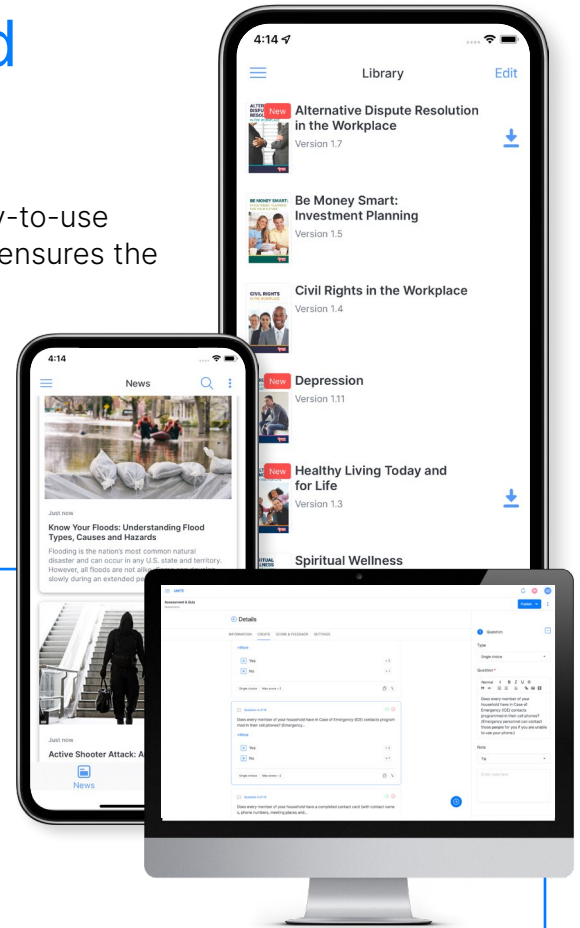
d

y-to-use
ensures the

4:14

Library

Edit

New

Alternative Dispute Resolution in the Workplace

Version 1.7

Be Money Smart: Investment Planning

Version 1.5

Civil Rights in the Workplace

Version 1.4

New

Depression

Version 1.11

New

Healthy Living Today and for Life

Version 1.3

Spiritual Wellness

4:14

News

Just now

Know Your Floods: Understanding Flood Types, Causes and Hazards

Flooding is the nation's most common natural disaster and can occur in any U.S. state and territory. However, all floods are not alike. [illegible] slowly during an extended pe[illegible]

Just now

Active Shooter Attack: A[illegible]

News

Details

Yes

No

Does every member of your household have in Case of Emergency (ICE) contacts program med in their cell phones? (Emergency...

Yes

No

Does every member of your household have a completed contact card (with contact name s, phone numbers, meeting places and...

Question

Type

Single choice

Question

Does every member of your household have in Case of Emergency (ICE) contacts programmed in their cell phones?

Note

Tip